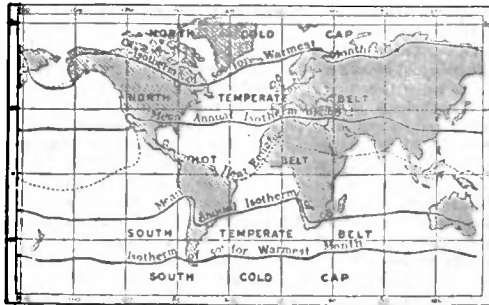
NORTH COLD CAP

Isotherm of 50° for Warmest Month

NORTH TEMPERATE BELT

Mean Annual Isotherm of 68°

HOT BELT

Heat Equator

Mean Annual Isotherm

SOUTH TEMPERATE BELT

Isotherm of 50° for Warmest Month

SOUTH COLD CAP